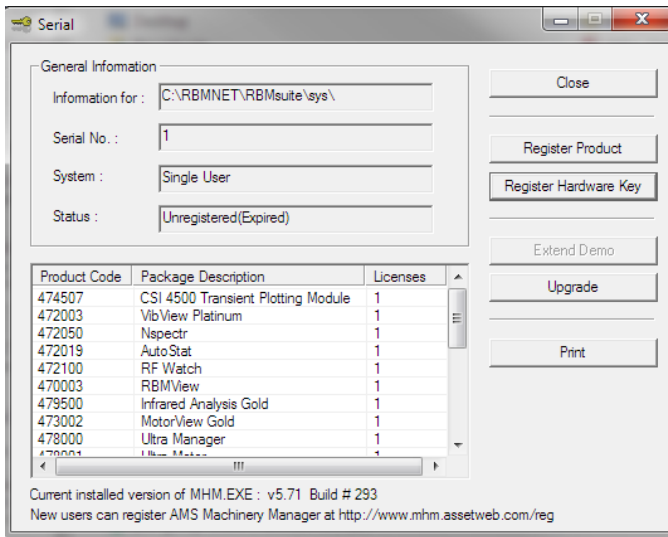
Serial

General Information

Information for : C:\RBMNET\RBMsuite\sys\

Serial No. : 1

System : Single User

Status : Unregistered(Expired)

Close

Register Product

Register Hardware Key

Extend Demo

Upgrade

Print

| Product Code | Package Description | Licenses |
|---|---|---|
| 474507 | CSI 4500 Transient Plotting Module | 1 |
| 472003 | VibView Platinum | 1 |
| 472050 | Nspectr | 1 |
| 472019 | AutoStat | 1 |
| 472100 | RF Watch | 1 |
| 470003 | RBMView | 1 |
| 479500 | Infrared Analysis Gold | 1 |
| 473002 | MotorView Gold | 1 |
| 478000 | Ultra Manager | 1 |
| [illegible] | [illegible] | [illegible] |

Current installed version of MHM.EXE : v5.71 Build # 293
New users can register AMS Machinery Manager at http://www.mhm.assetweb.com/reg